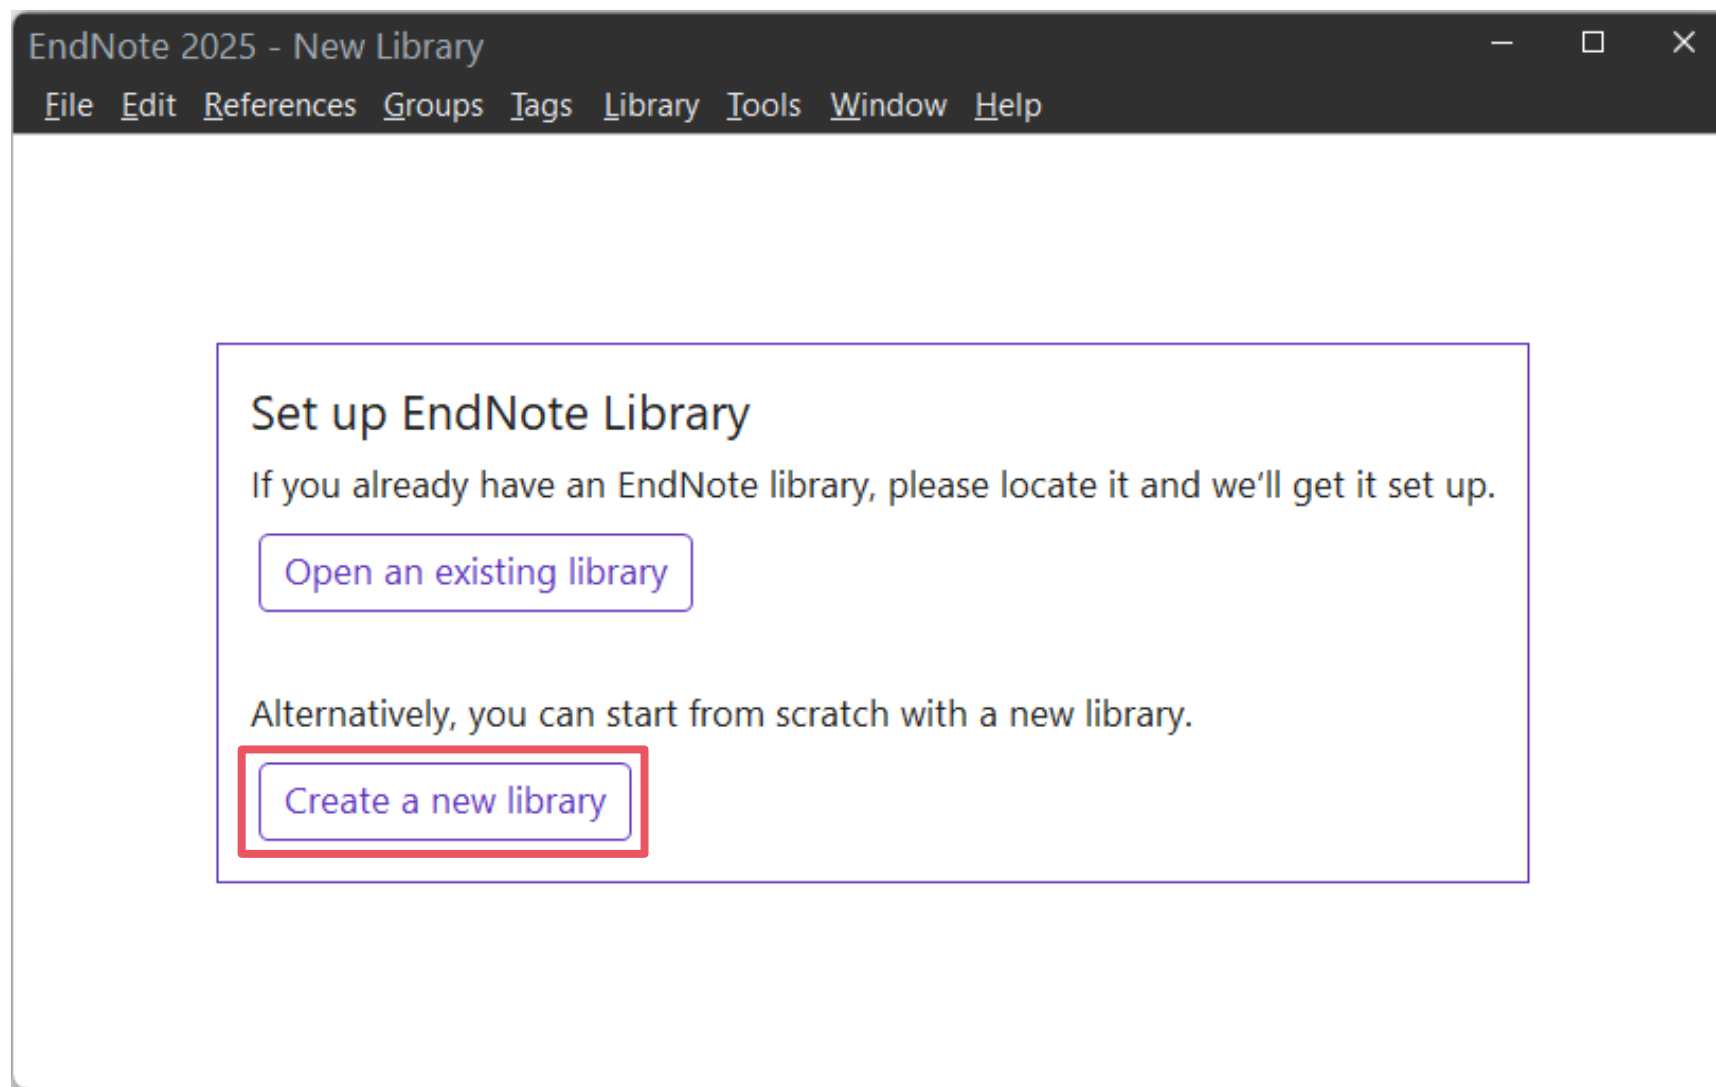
EndNote 2025 - New Library

File Edit References Groups Tags Library Tools Window Help

Set up EndNote Library

If you already have an EndNote library, please locate it and we'll get it set up.

Open an existing library

Alternatively, you can start from scratch with a new library.

Create a new library